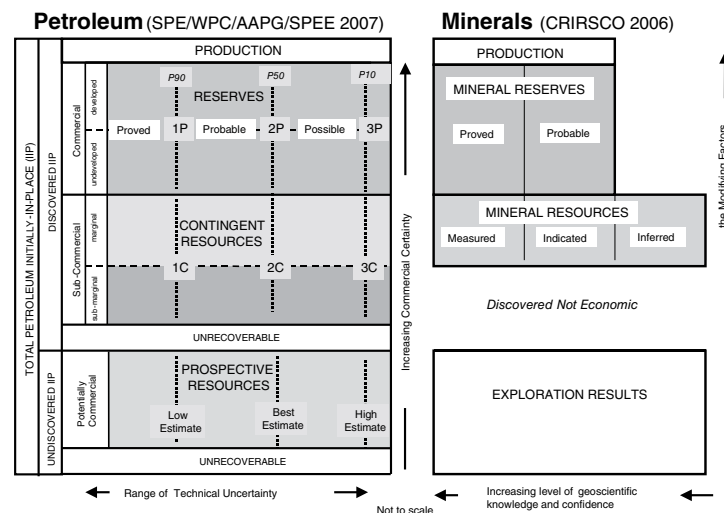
**Petroleum** (SPE/WPC/AAPG/SPEE 2007)

**Minerals** (CRIRSCO 2006)

TOTAL PETROLEUM INITIALLY-IN-PLACE (IIP)

DISCOVERED IIP

PRODUCTION

Commercial

developed

undeveloped

P90

P50

P10

RESERVES

Proved

1P

Probable

2P

Possible

3P

Sub-Commercial

marginal

sub-marginal

CONTINGENT RESOURCES

1C

2C

3C

UNRECOVERABLE

UNDISCOVERED IIP

Potentially Commercial

PROSPECTIVE RESOURCES

Low Estimate

Best Estimate

High Estimate

UNRECOVERABLE

Range of Technical Uncertainty

Not to scale

Increasing Commercial Certainty

PRODUCTION

MINERAL RESERVES

Proved

Probable

MINERAL RESOURCES

Measured

Indicated

Inferred

Discovered Not Economic

EXPLORATION RESULTS

Increasing level of geoscientific knowledge and confidence

the Modifying Factors